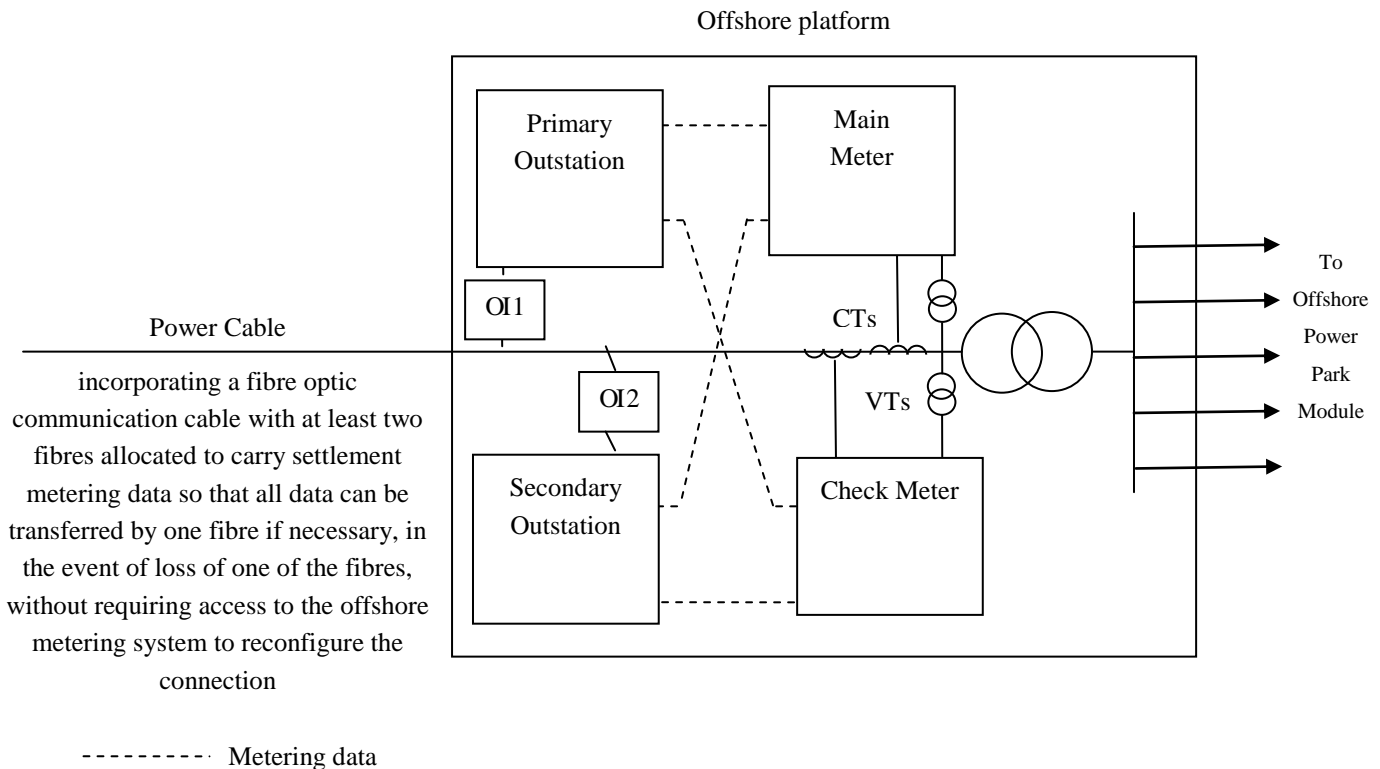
Offshore platform

Primary Outstation

Main Meter

OI1

Power Cable

incorporating a fibre optic communication cable with at least two fibres allocated to carry settlement metering data so that all data can be transferred by one fibre if necessary, in the event of loss of one of the fibres, without requiring access to the offshore metering system to reconfigure the connection

CTs

OI2

VTs

Secondary Outstation

Check Meter

To Offshore Power Park Module

--------- Metering data